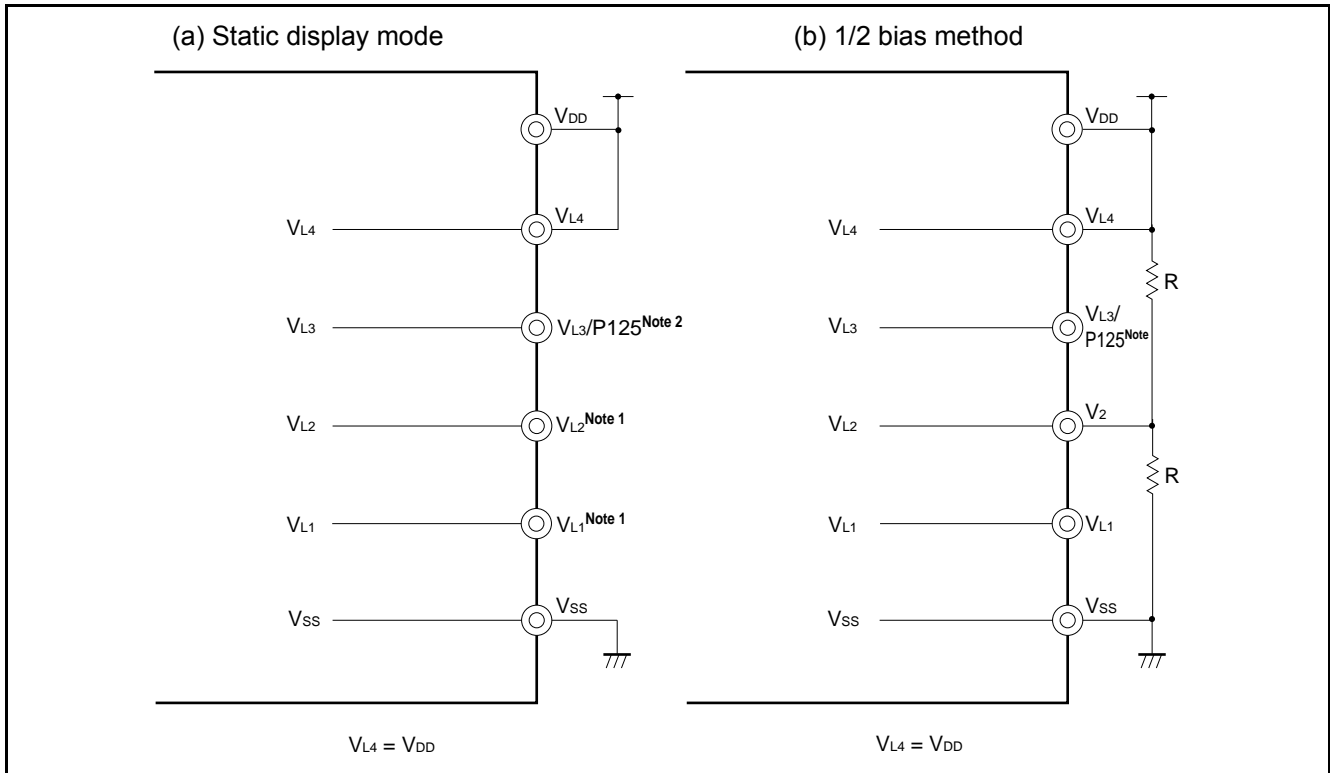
(a) Static display mode

$V_{DD}$

$V_{L4}$ $V_{L4}$

$V_{L3}$ $V_{L3}$/P125$^{\text{Note 2}}$

$V_{L2}$ $V_{L2}^{\text{Note 1}}$

$V_{L1}$ $V_{L1}^{\text{Note 1}}$

$V_{SS}$ $V_{SS}$

$V_{L4} = V_{DD}$

(b) 1/2 bias method

$V_{DD}$

$V_{L4}$ $V_{L4}$

R

$V_{L3}$ $V_{L3}$/ P125$^{\text{Note}}$

$V_{L2}$ $V_2$

R

$V_{L1}$ $V_{L1}$

$V_{SS}$ $V_{SS}$

$V_{L4} = V_{DD}$